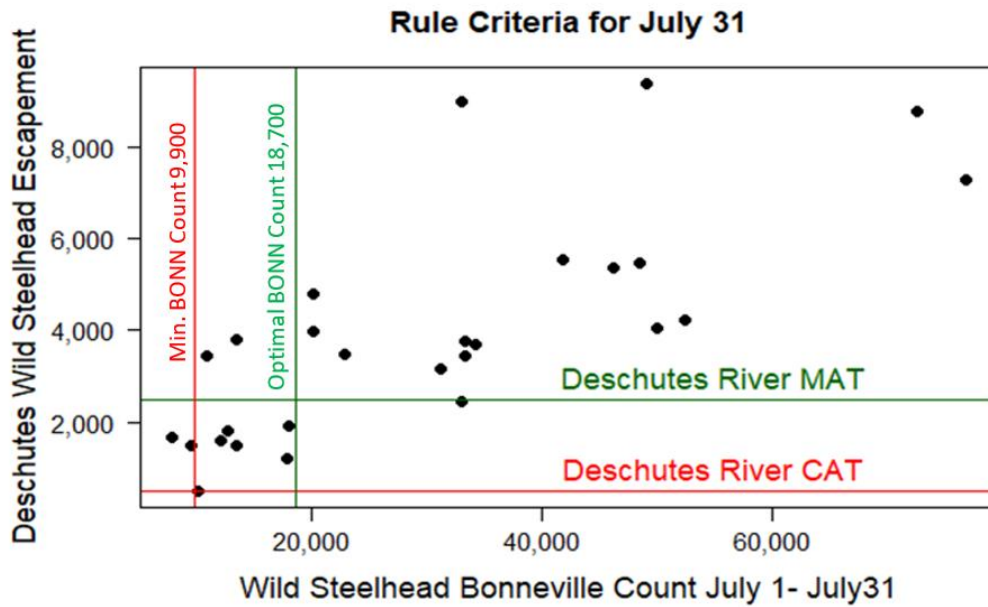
Rule Criteria for July 31

Deschutes Wild Steelhead Escapement

8,000
6,000
4,000
2,000

Min. BONN Count 9,900
Optimal BONN Count 18,700

Deschutes River MAT
Deschutes River CAT

20,000
40,000
60,000

Wild Steelhead Bonneville Count July 1- July31